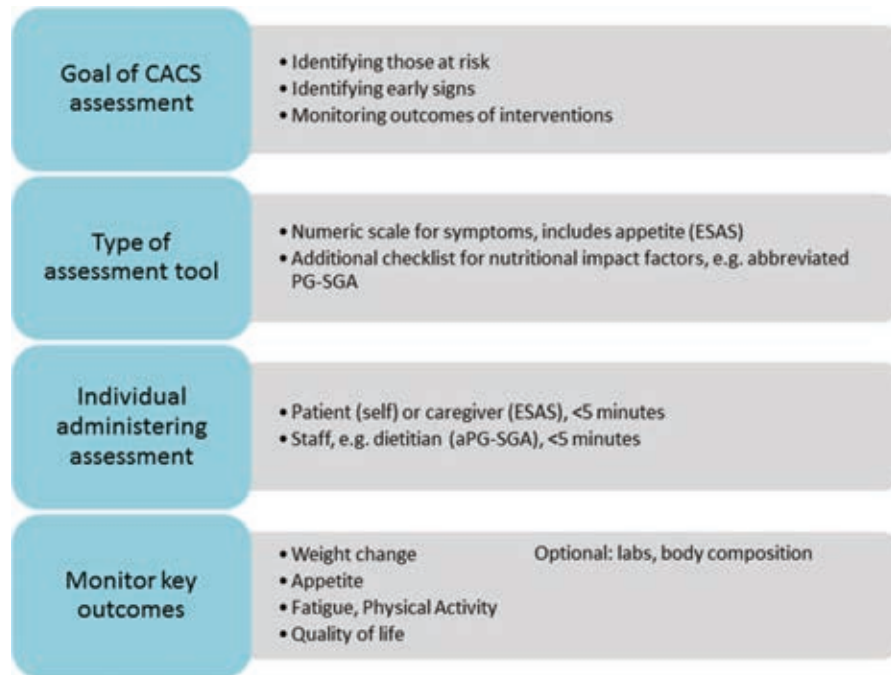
Goal of CACS assessment

• Identifying those at risk
• Identifying early signs
• Monitoring outcomes of interventions

Type of assessment tool

• Numeric scale for symptoms, includes appetite (ESAS)
• Additional checklist for nutritional impact factors, e.g. abbreviated PG-SGA

Individual administering assessment

• Patient (self) or caregiver (ESAS), <5 minutes
• Staff, e.g. dietitian (aPG-SGA), <5 minutes

Monitor key outcomes

• Weight change
• Appetite
• Fatigue, Physical Activity
• Quality of life

Optional: labs, body composition